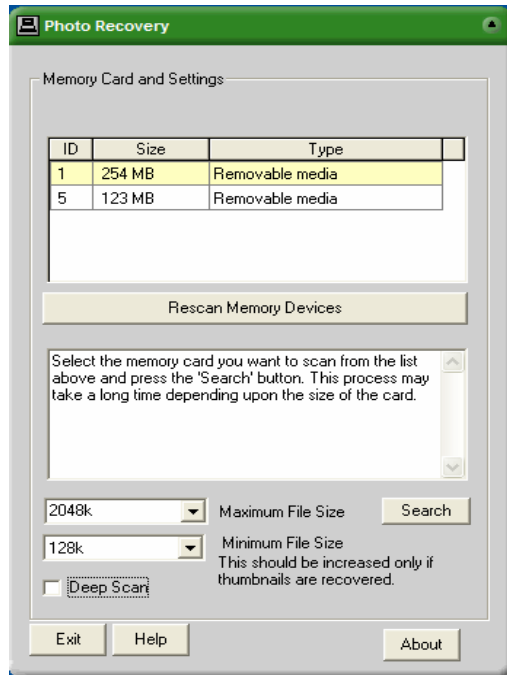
Photo Recovery

Memory Card and Settings

| ID | Size | Type |
|---|---|---|
| 1 | 254 MB | Removable media |
| 5 | 123 MB | Removable media |

Rescan Memory Devices

Select the memory card you want to scan from the list above and press the 'Search' button. This process may take a long time depending upon the size of the card.

2048k Maximum File Size Search

128k Minimum File Size
This should be increased only if thumbnails are recovered.

Deep Scan

Exit Help About